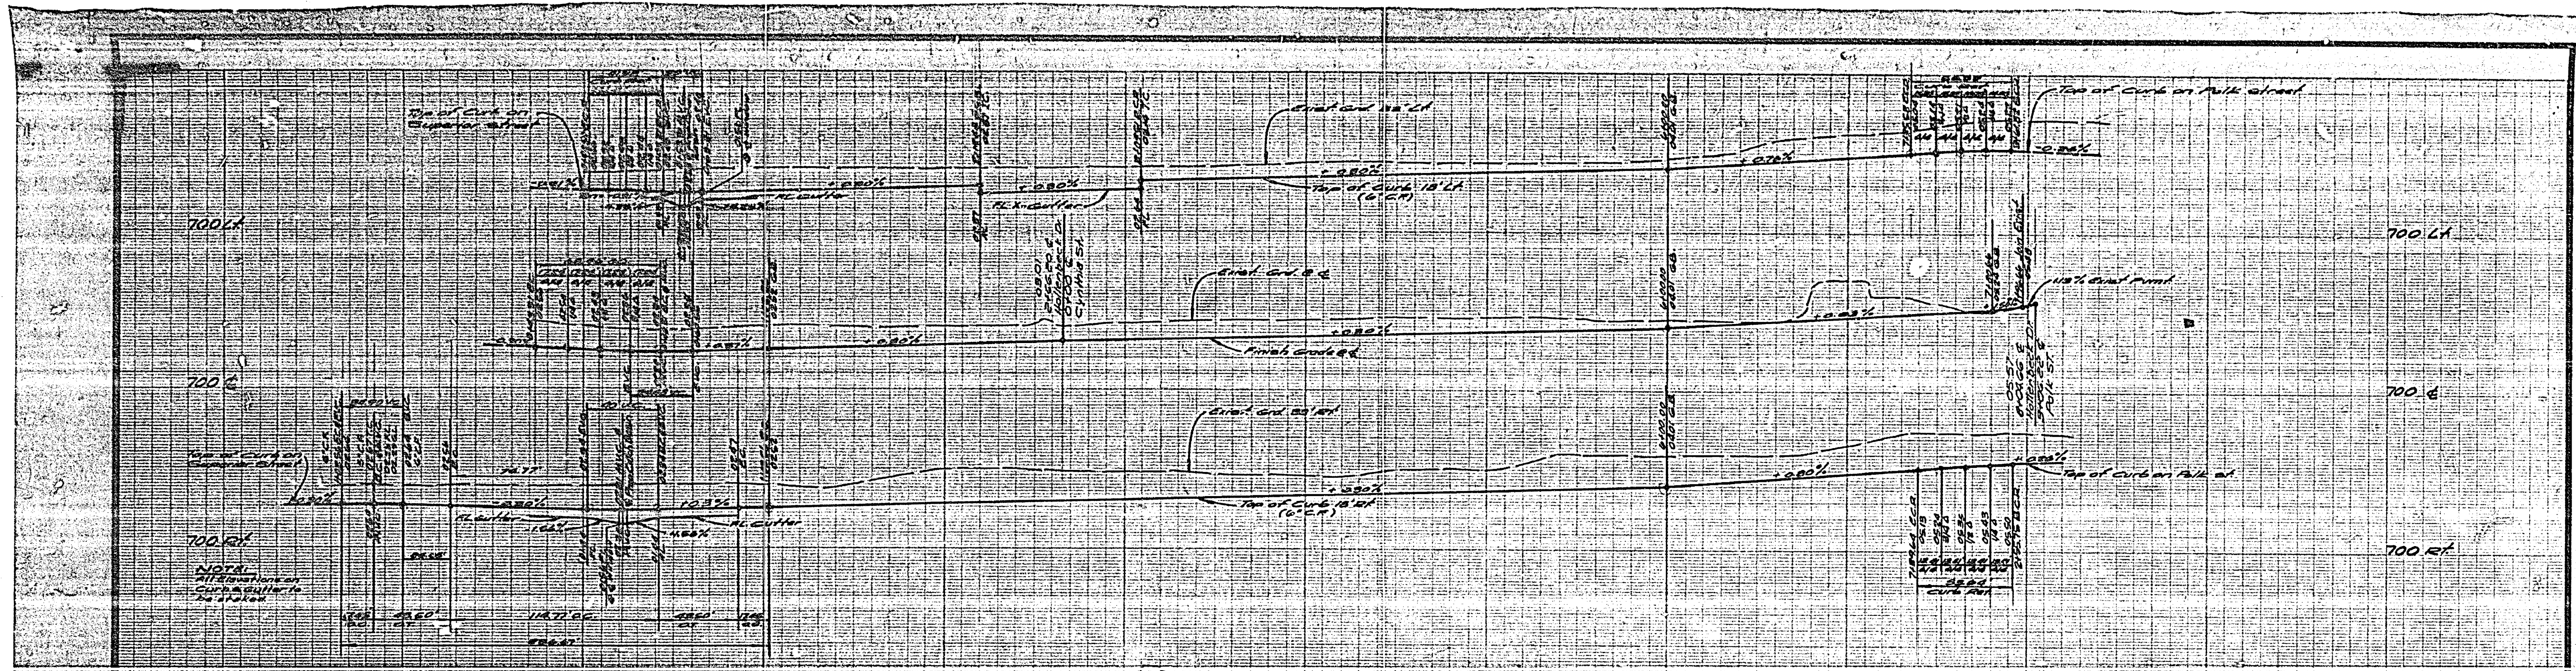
Top of Curb on Superior Street

Top of Curb on Polk street

Exist. Grd. 18' Lt.

+0.80%

+0.70%

-0.26%

-0.51%

+0.80%

+0.80%

Top of Curb 18' Lt. (6" C.R.)

P.C. Gutter

P.C. Gutter

700 Lt.

700 Lt.

Exist. Grd. @ ℄

+0.80%

+0.80%

+0.83%

1.18% Exist. Pvmt.

Finish Grade ℄

Hollywood Dr.

Cynthia St.

Polk St.

700 ℄

700 ℄

Exist. Grd. 30' Rt.

Top of Curb on Superior Street

+0.80%

+0.80%

+0.80%

1.03%

+0.88%

Top of Curb on Polk st.

Top of Curb 18' Rt. (6" C.R.)

P.C. Gutter

P.C. Gutter

1.66%

700 Rt.

700 Rt.

NOTE: All Elevations on Curb & Gutter is Top of Curb

118.71' P.C.

Curb Ret.

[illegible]